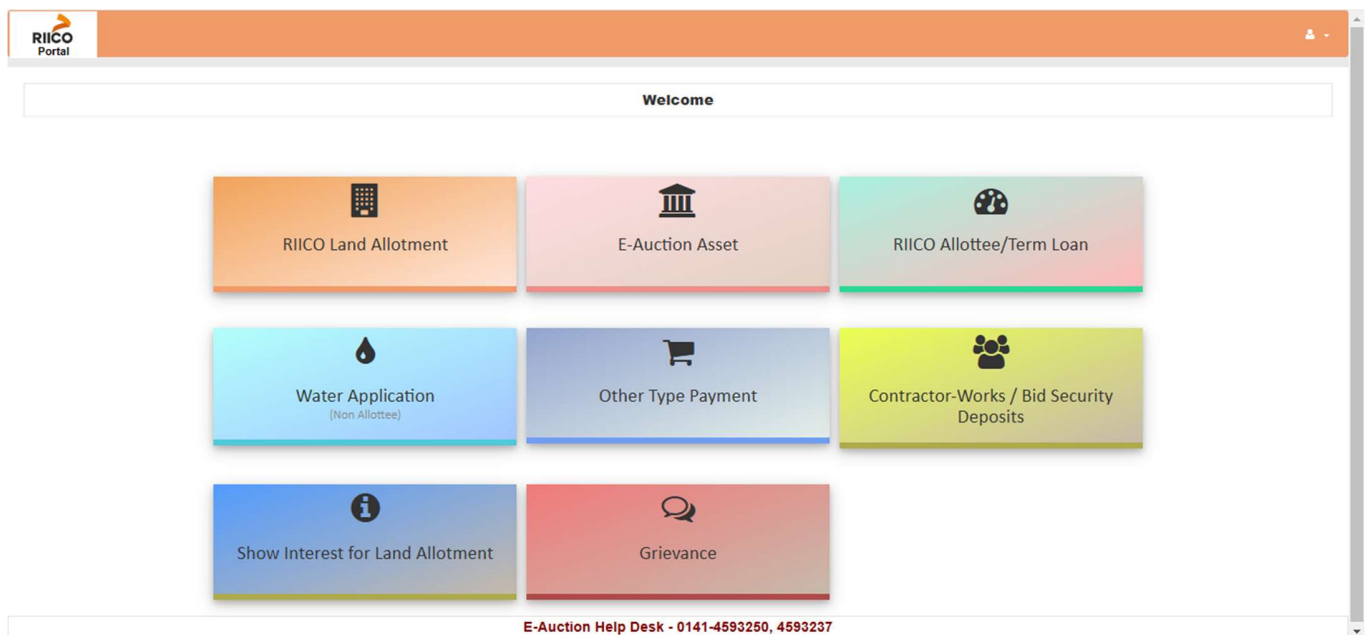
RIICO
Portal

Welcome

RIICO Land Allotment

E-Auction Asset

RIICO Allottee/Term Loan

Water Application
(Non Allottee)

Other Type Payment

Contractor-Works / Bid Security Deposits

Show Interest for Land Allotment

Grievance

E-Auction Help Desk - 0141-4593250, 4593237